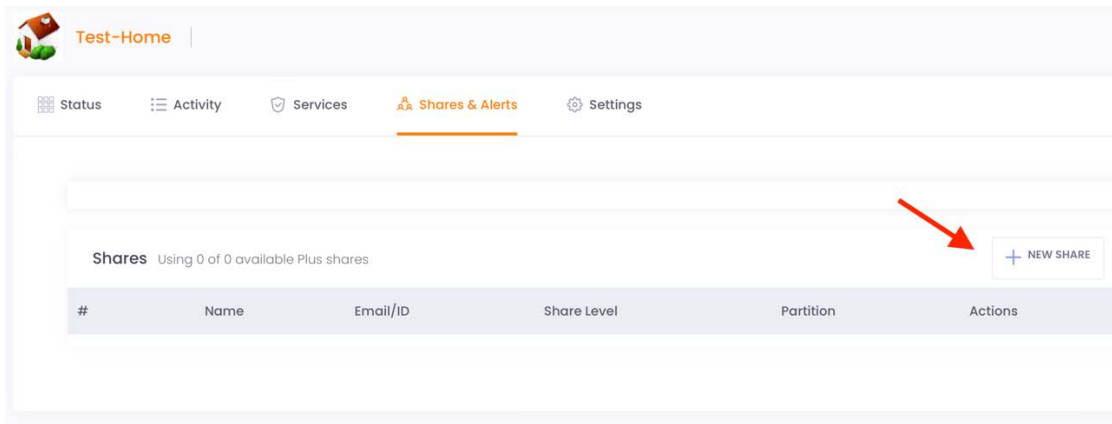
Test-Home

Status Activity Services Shares & Alerts Settings

Shares Using 0 of 0 available Plus shares

+ NEW SHARE

| # | Name | Email/ID | Share Level | Partition | Actions |
|---|---|---|---|---|---|